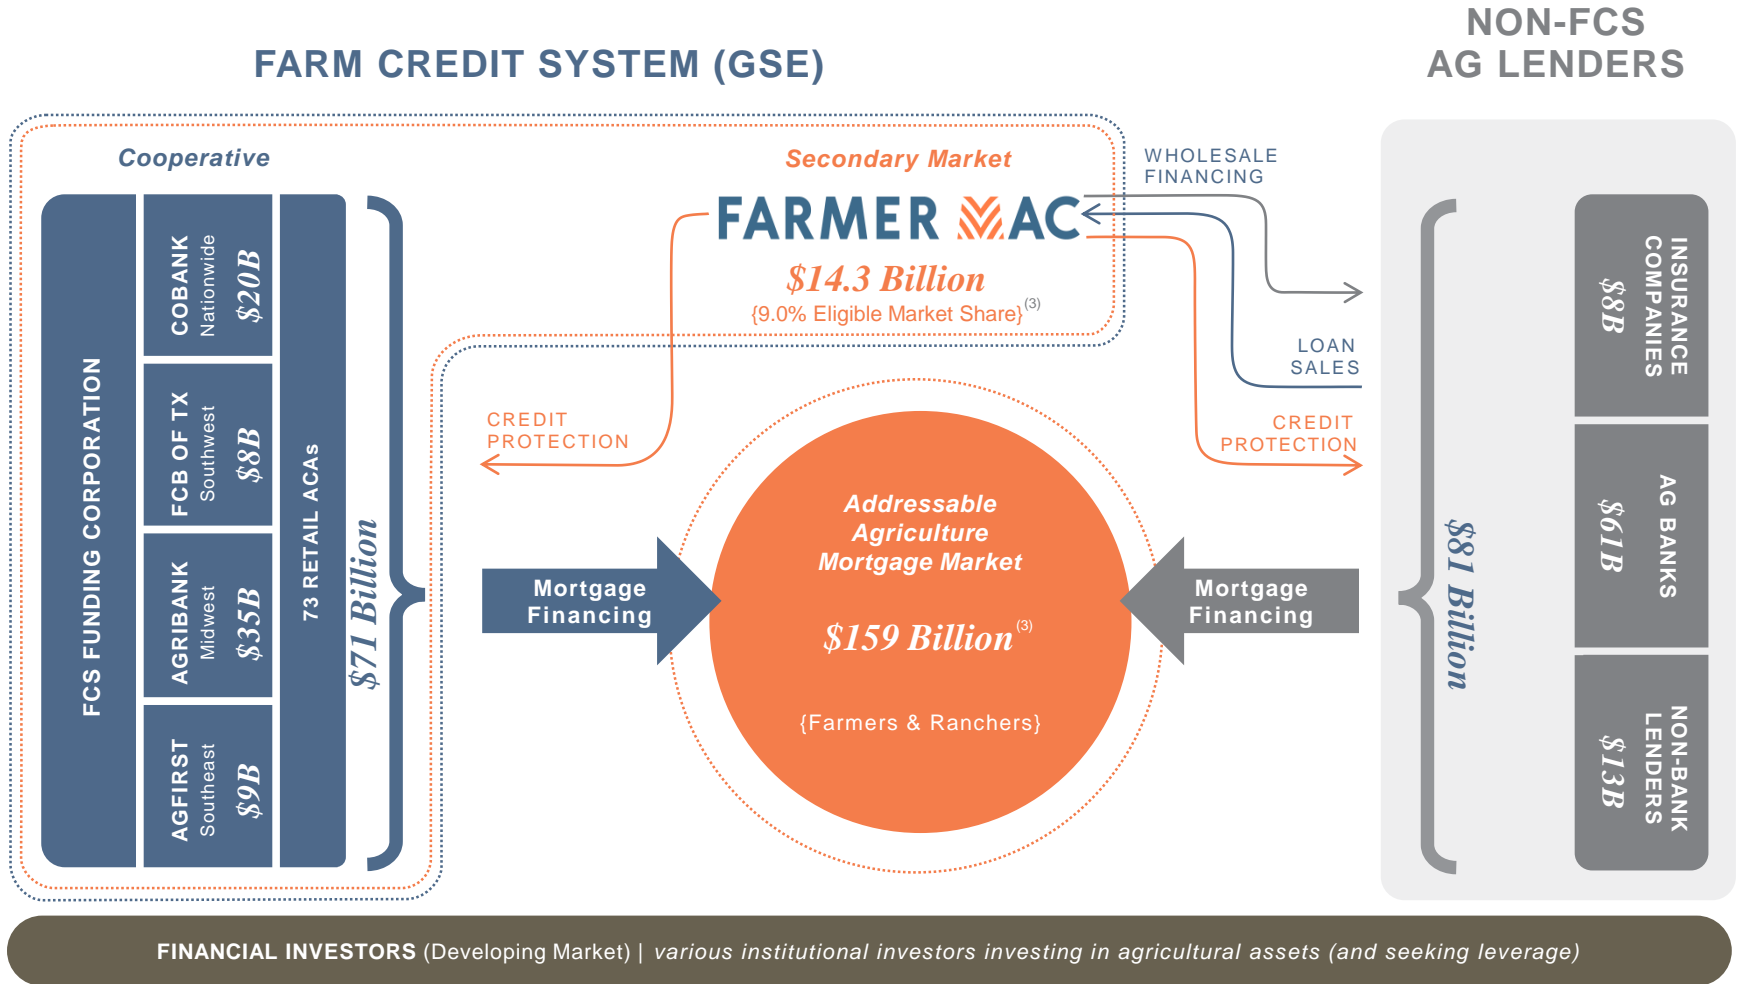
FARM CREDIT SYSTEM (GSE)

NON-FCS AG LENDERS

Cooperative

Secondary Market

FARMER MAC

$14.3 Billion

{9.0% Eligible Market Share}$^{(3)}$

WHOLESALE FINANCING

LOAN SALES

CREDIT PROTECTION

CREDIT PROTECTION

FCS FUNDING CORPORATION

COBANK Nationwide $20B

FCB OF TX Southwest $8B

AGRIBANK Midwest $35B

AGFIRST Southeast $9B

73 RETAIL ACAs

$71 Billion

Mortgage Financing

Addressable Agriculture Mortgage Market

$159 Billion$^{(3)}$

{Farmers & Ranchers}

Mortgage Financing

$81 Billion

INSURANCE COMPANIES $8B

AG BANKS $61B

NON-BANK LENDERS $13B

FINANCIAL INVESTORS (Developing Market) | various institutional investors investing in agricultural assets (and seeking leverage)